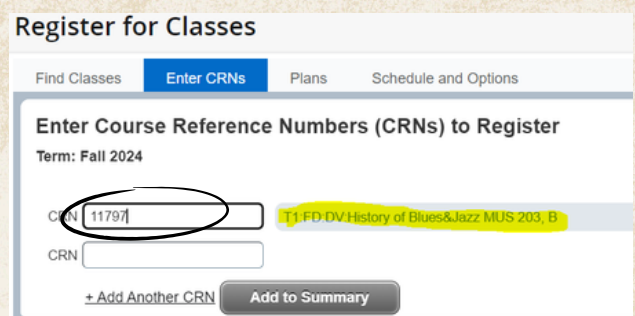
Register for Classes

Find Classes | Enter CRNs | Plans | Schedule and Options

Enter Course Reference Numbers (CRNs) to Register

Term: Fall 2024

CRN 11797 T1:FD:DV:History of Blues&Jazz MUS 203, B

CRN

+ Add Another CRN Add to Summary